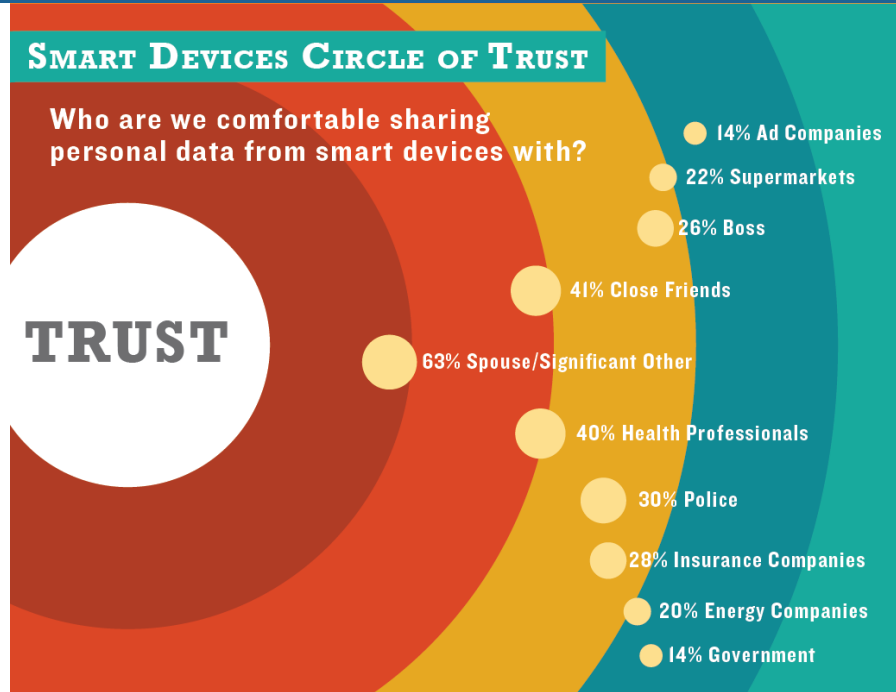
Smart Devices Circle of Trust

Who are we comfortable sharing personal data from smart devices with?

TRUST

14% Ad Companies

22% Supermarkets

26% Boss

41% Close Friends

63% Spouse/Significant Other

40% Health Professionals

30% Police

28% Insurance Companies

20% Energy Companies

14% Government